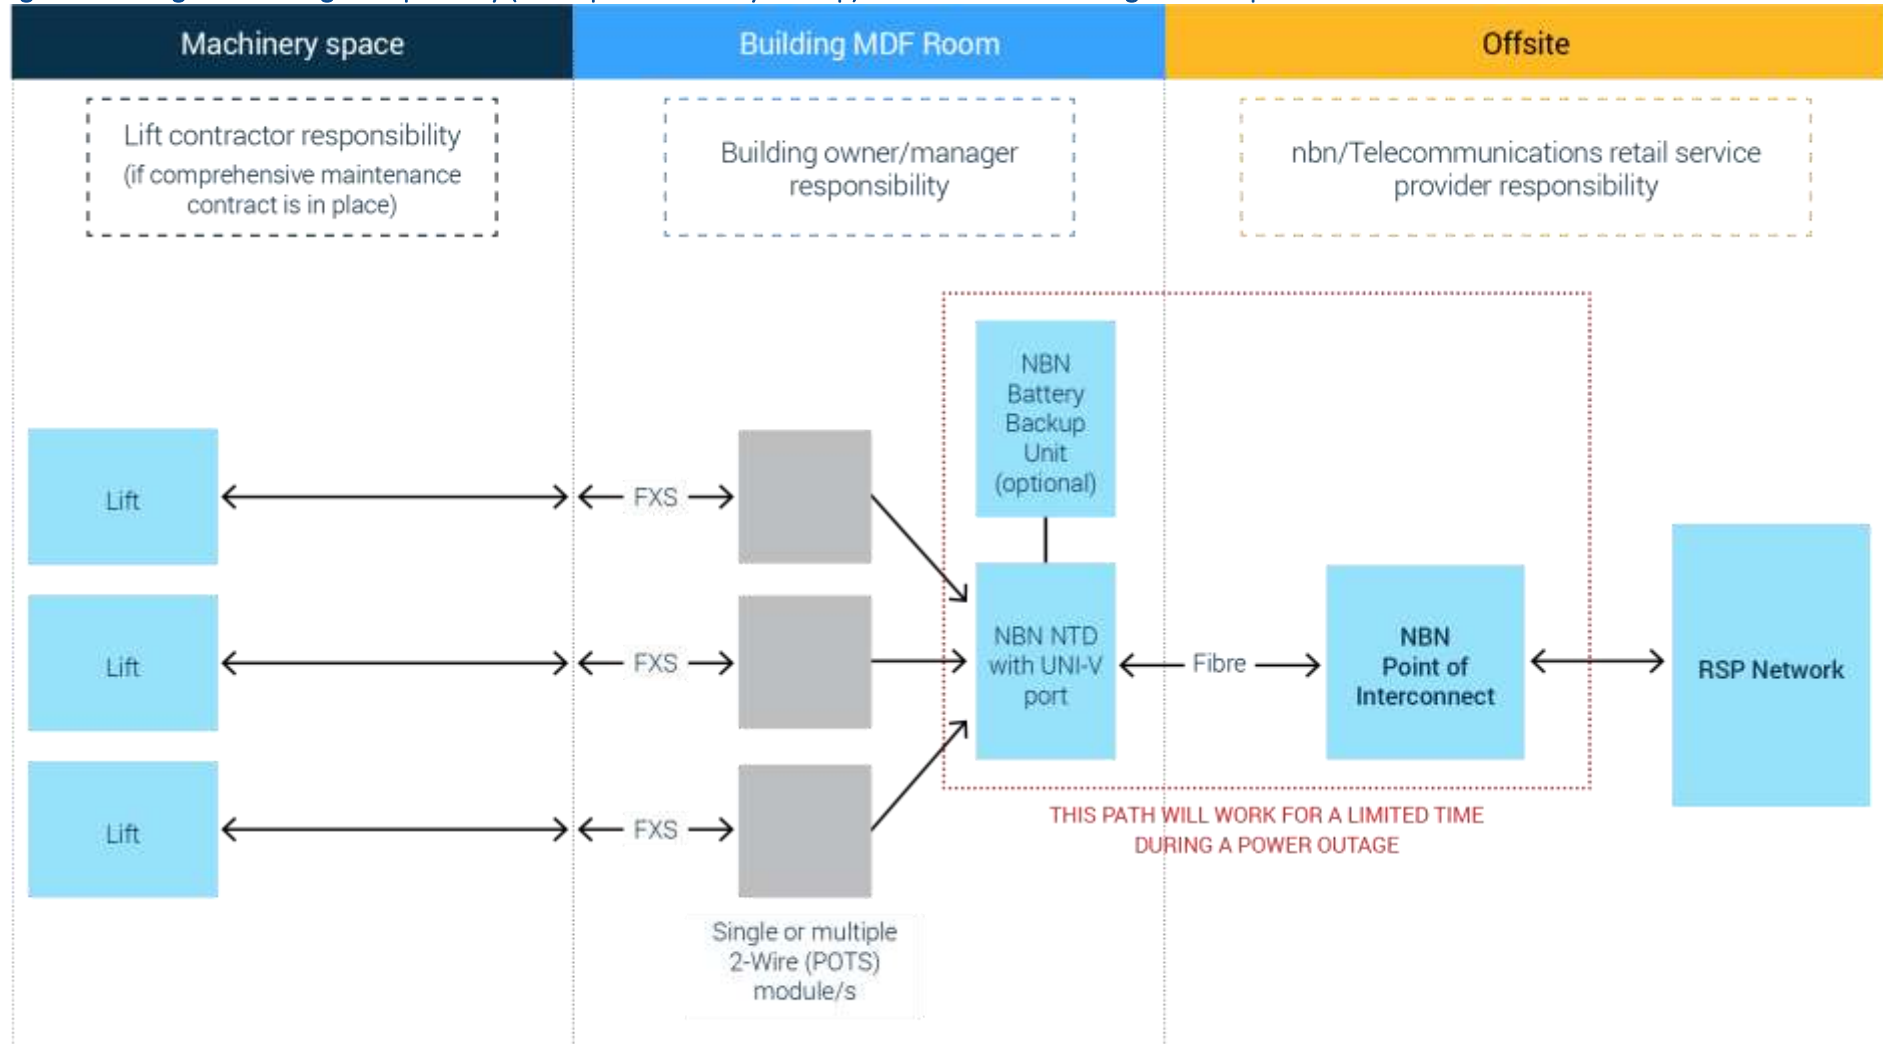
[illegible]

Machinery space

Building MDF Room

Offsite

Lift contractor responsibility
(if comprehensive maintenance contract is in place)

Building owner/manager responsibility

nbn/Telecommunications retail service provider responsibility

NBN Battery Backup Unit (optional)

Lift

FXS

Lift

FXS

NBN NTD with UNI-V port

Fibre

NBN Point of Interconnect

RSP Network

Lift

FXS

THIS PATH WILL WORK FOR A LIMITED TIME DURING A POWER OUTAGE

Single or multiple 2-Wire (POTS) module/s